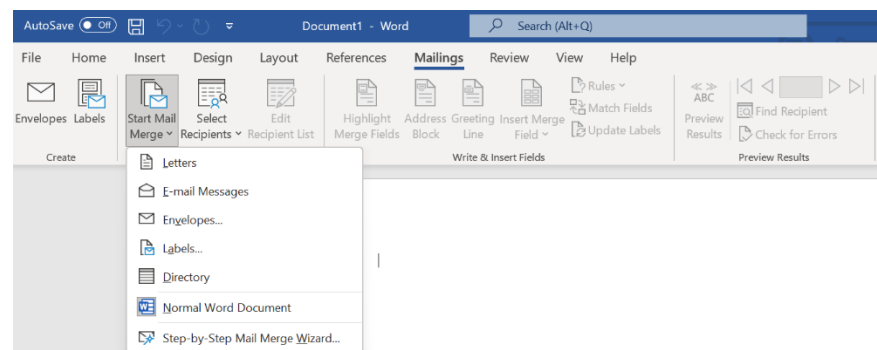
AutoSave Off Document1 - Word Search (Alt+Q)

File Home Insert Design Layout References Mailings Review View Help

Envelopes Labels
Create

Start Mail Merge
Select Recipients
Edit Recipient List

Highlight Merge Fields
Address Block
Greeting Line
Insert Merge Field
Rules
Match Fields
Update Labels
Write & Insert Fields

ABC
Preview Results
Find Recipient
Check for Errors
Preview Results

Letters
E-mail Messages
Envelopes...
Labels...
Directory
Normal Word Document
Step-by-Step Mail Merge Wizard...